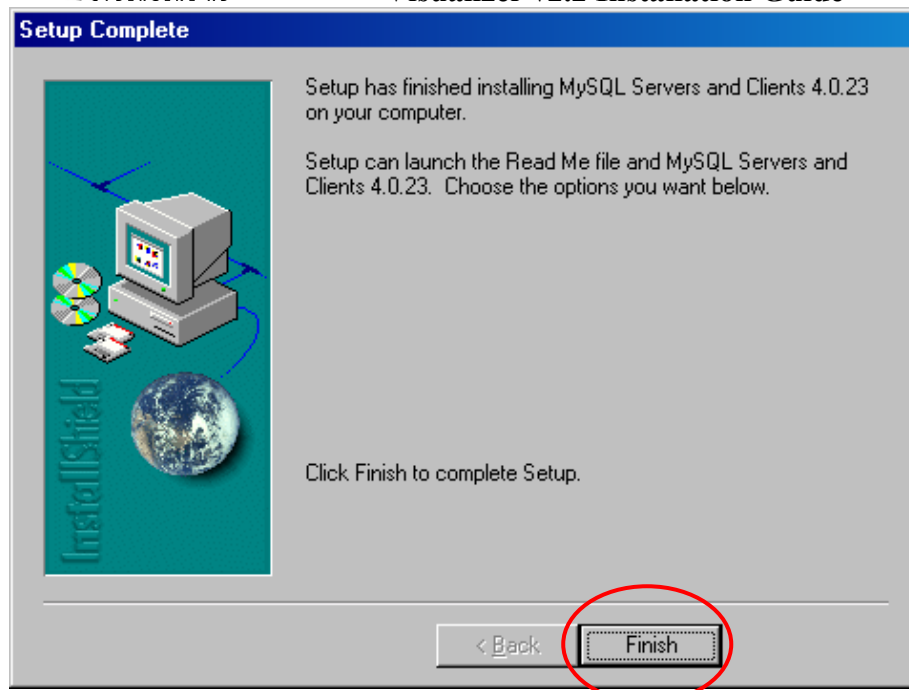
Visualizer v2.2 Installation Guide

Setup Complete

Setup has finished installing MySQL Servers and Clients 4.0.23 on your computer.

Setup can launch the Read Me file and MySQL Servers and Clients 4.0.23. Choose the options you want below.

Click Finish to complete Setup.

InstallShield

< Back

Finish